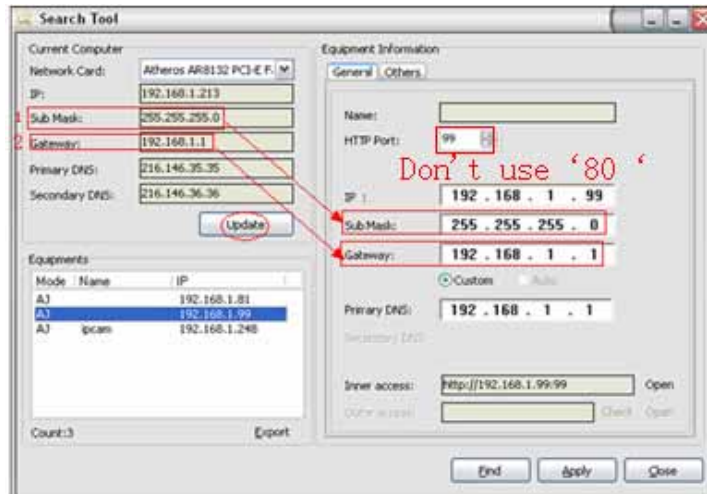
Search Tool

Current Computer

Network Card: Atheros AR8132 PCI-E F...

IP: 192.168.1.213

1 Sub Mask: 255.255.255.0

2 Gateway: 192.168.1.1

Primary DNS: 216.146.35.35

Secondary DNS: 216.146.36.36

Update

Equipments

| Mode | Name | IP |
|---|---|---|
| AJ | | 192.168.1.81 |
| AJ | | 192.168.1.99 |
| AJ | ipcam | 192.168.1.248 |

Count:3

Export

Equipment Information

General Others

Name:

HTTP Port: 99

Don't use '80 '

IP : 192 . 168 . 1 . 99

Sub Mask: 255 . 255 . 255 . 0

Gateway: 192 . 168 . 1 . 1

Custom Auto

Primary DNS: 192 . 168 . 1 . 1

Secondary DNS:

Inner access: http://192.168.1.99:99 Open

Outer access: Check Open

Find Apply Close